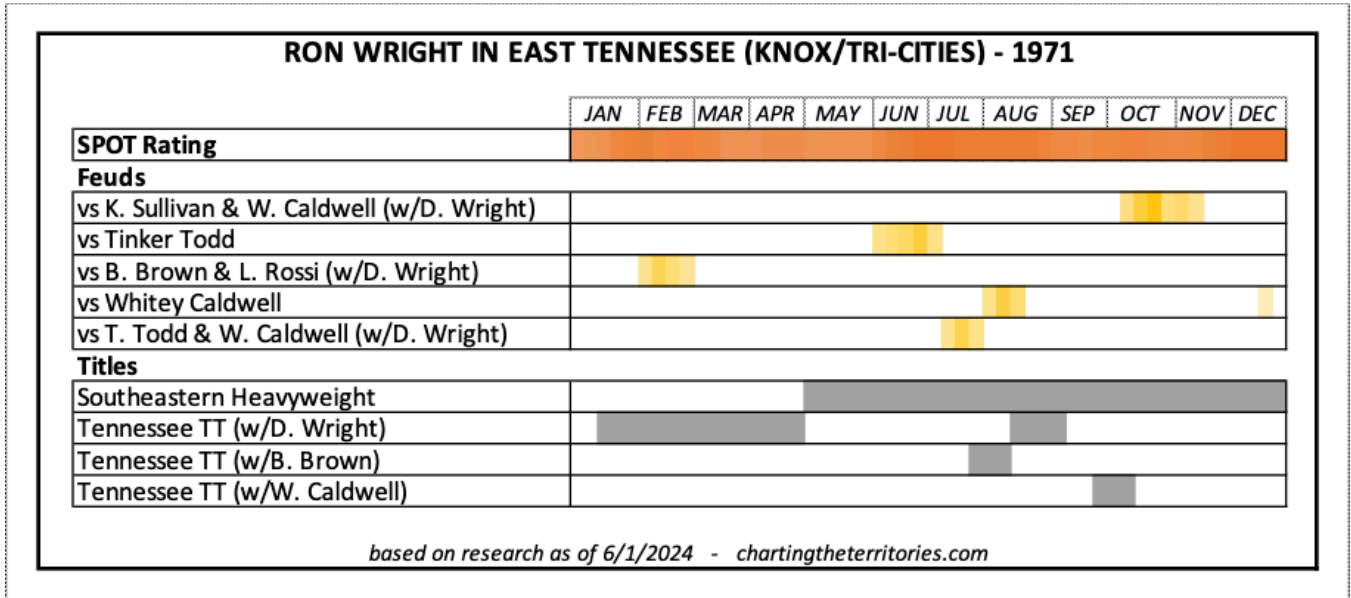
RON WRIGHT IN EAST TENNESSEE (KNOX/TRI-CITIES) - 1971

| | JAN | FEB | MAR | APR | MAY | JUN | JUL | AUG | SEP | OCT | NOV | DEC |
|---|---|---|---|---|---|---|---|---|---|---|---|---|
| SPOT Rating | | | | | | | | | | | | |
| Feuds | | | | | | | | | | | | |
| vs K. Sullivan & W. Caldwell (w/D. Wright) | | | | | | | | | | | | |
| vs Tinker Todd | | | | | | | | | | | | |
| vs B. Brown & L. Rossi (w/D. Wright) | | | | | | | | | | | | |
| vs Whitey Caldwell | | | | | | | | | | | | |
| vs T. Todd & W. Caldwell (w/D. Wright) | | | | | | | | | | | | |
| Titles | | | | | | | | | | | | |
| Southeastern Heavyweight | | | | | | | | | | | | |
| Tennessee TT (w/D. Wright) | | | | | | | | | | | | |
| Tennessee TT (w/B. Brown) | | | | | | | | | | | | |
| Tennessee TT (w/W. Caldwell) | | | | | | | | | | | | |

based on research as of 6/1/2024 - chartingtheterritories.com